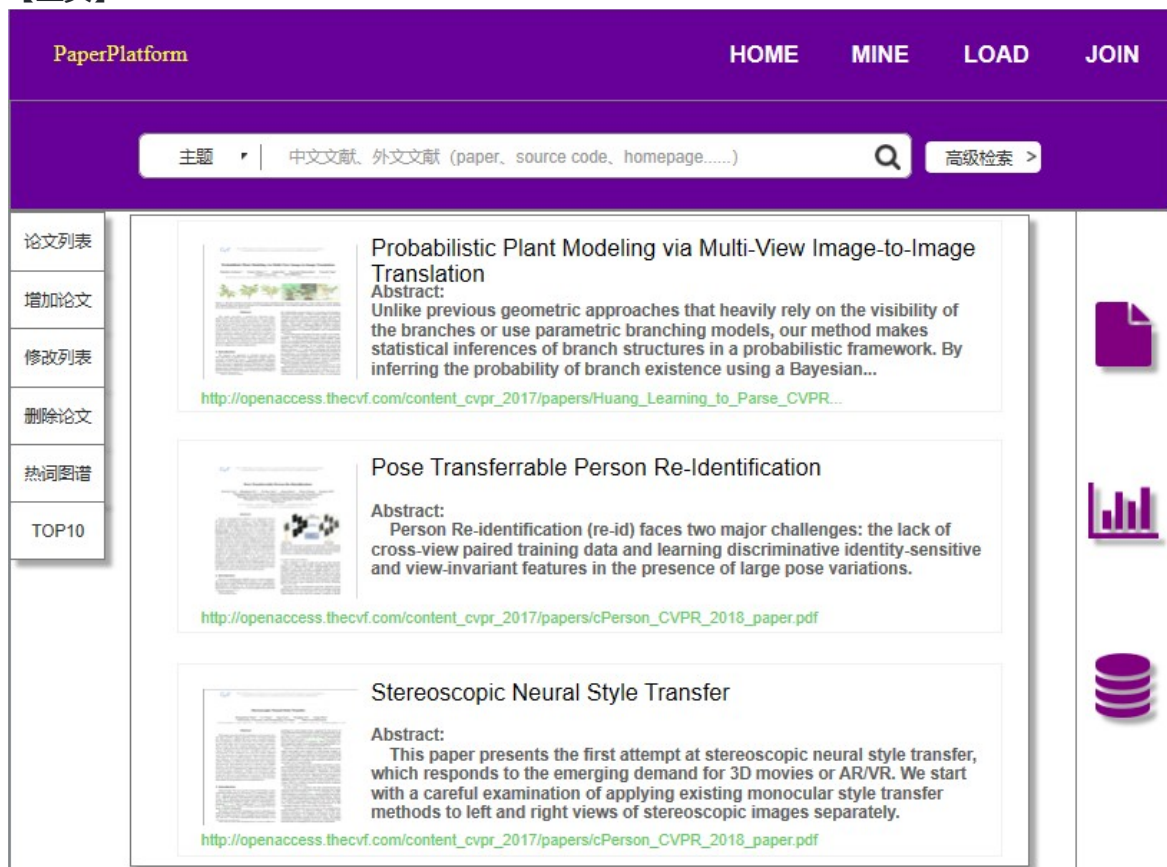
PaperPlatform

HOME MINE LOAD JOIN

主题 ▾ 中文文献、外文文献（paper、source code、homepage......）

高级检索 >

论文列表

增加论文

修改列表

删除论文

热词图谱

TOP10

Probabilistic Plant Modeling via Multi-View Image-to-Image Translation

Abstract:
Unlike previous geometric approaches that heavily rely on the visibility of the branches or use parametric branching models, our method makes statistical inferences of branch structures in a probabilistic framework. By inferring the probability of branch existence using a Bayesian...

http://openaccess.thecvf.com/content_cvpr_2017/papers/Huang_Learning_to_Parse_CVPR...

Pose Transferrable Person Re-Identification

Abstract:
Person Re-identification (re-id) faces two major challenges: the lack of cross-view paired training data and learning discriminative identity-sensitive and view-invariant features in the presence of large pose variations.

http://openaccess.thecvf.com/content_cvpr_2017/papers/cPerson_CVPR_2018_paper.pdf

Stereoscopic Neural Style Transfer

Abstract:
This paper presents the first attempt at stereoscopic neural style transfer, which responds to the emerging demand for 3D movies or AR/VR. We start with a careful examination of applying existing monocular style transfer methods to left and right views of stereoscopic images separately.

http://openaccess.thecvf.com/content_cvpr_2017/papers/cPerson_CVPR_2018_paper.pdf